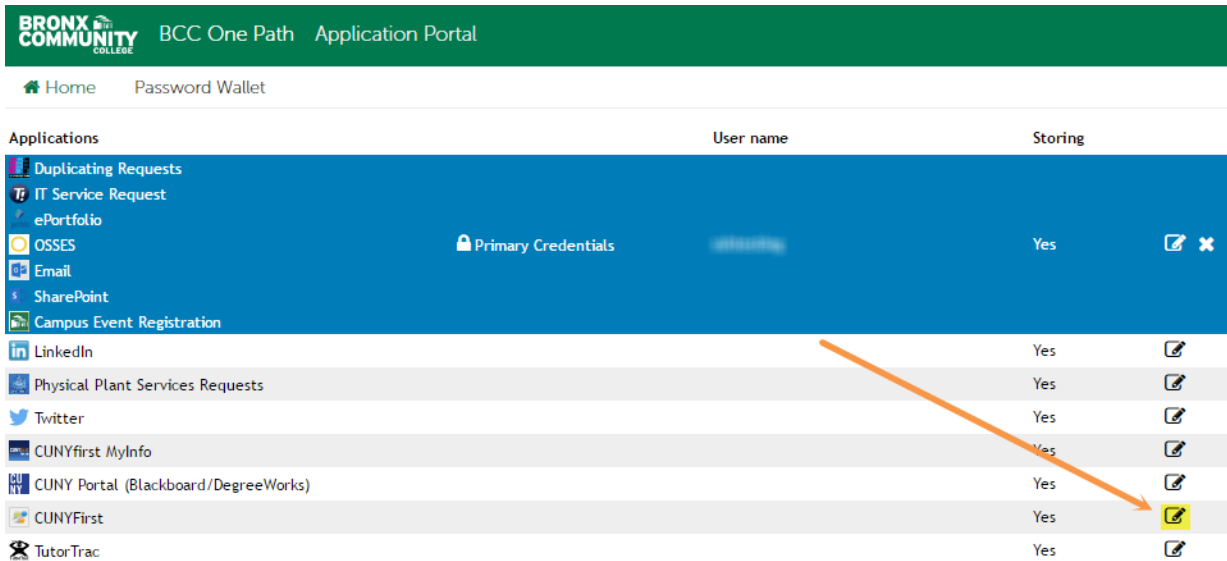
BRONX COMMUNITY COLLEGE BCC One Path Application Portal

Home Password Wallet

| Applications | | User name | Storing |
|---|---|---|---|
| Duplicating Requests<br>IT Service Request<br>ePortfolio<br>OSSES<br>Email<br>SharePoint<br>Campus Event Registration | Primary Credentials | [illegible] | Yes |
| LinkedIn | | | Yes |
| Physical Plant Services Requests | | | Yes |
| Twitter | | | Yes |
| CUNYfirst MyInfo | | | Yes |
| CUNY Portal (Blackboard/DegreeWorks) | | | Yes |
| CUNYFirst | | | Yes |
| TutorTrac | | | Yes |